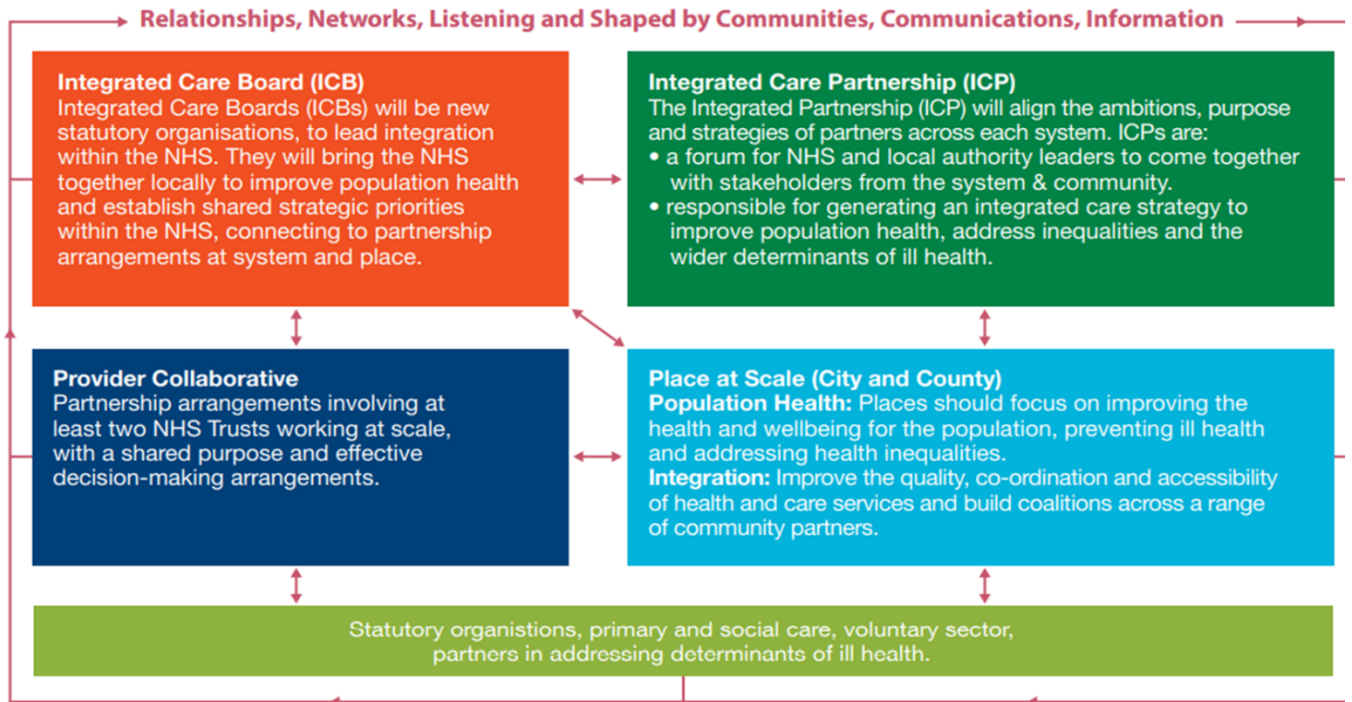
Relationships, Networks, Listening and Shaped by Communities, Communications, Information

Integrated Care Board (ICB)
Integrated Care Boards (ICBs) will be new statutory organisations, to lead integration within the NHS. They will bring the NHS together locally to improve population health and establish shared strategic priorities within the NHS, connecting to partnership arrangements at system and place.

Integrated Care Partnership (ICP)
The Integrated Partnership (ICP) will align the ambitions, purpose and strategies of partners across each system. ICPs are:
• a forum for NHS and local authority leaders to come together with stakeholders from the system & community.
• responsible for generating an integrated care strategy to improve population health, address inequalities and the wider determinants of ill health.

Provider Collaborative
Partnership arrangements involving at least two NHS Trusts working at scale, with a shared purpose and effective decision-making arrangements.

Place at Scale (City and County)
Population Health: Places should focus on improving the health and wellbeing for the population, preventing ill health and addressing health inequalities.
Integration: Improve the quality, co-ordination and accessibility of health and care services and build coalitions across a range of community partners.

Statutory organistions, primary and social care, voluntary sector, partners in addressing determinants of ill health.